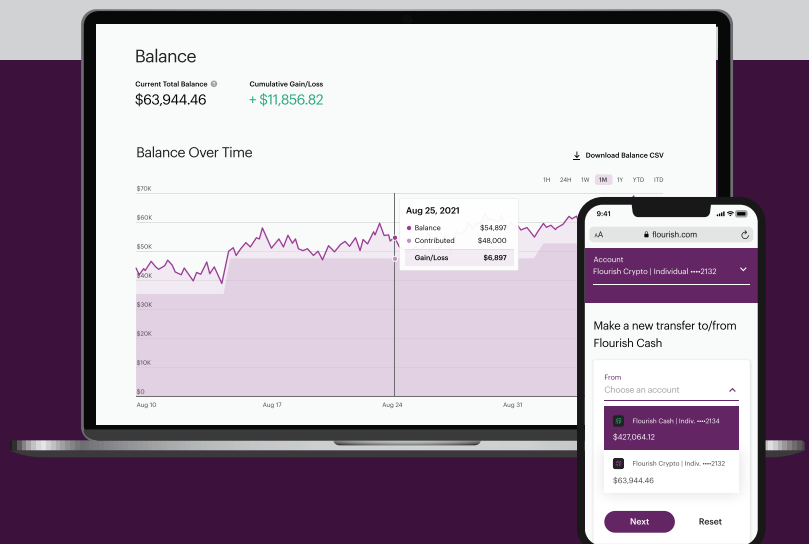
Balance

Current Total Balance
$63,944.46

Cumulative Gain/Loss
+ $11,856.82

Balance Over Time

Download Balance CSV

1H 24H 1W 1M 1Y YTD ITD

$70K
$60K
$50K
$40K
$30K
$20K
$10K
$0

Aug 10 Aug 17 Aug 24 Aug 31

Aug 25, 2021
Balance $54,897
Contributed $48,000
Gain/Loss $6,897

9:41

AA flourish.com

Account
Flourish Crypto | Individual ••••2132

Make a new transfer to/from Flourish Cash

From
Choose an account

Flourish Cash | Indiv. ••••2134
$427,064.12

Flourish Crypto | Indiv. ••••2132
$63,944.46

Next
Reset